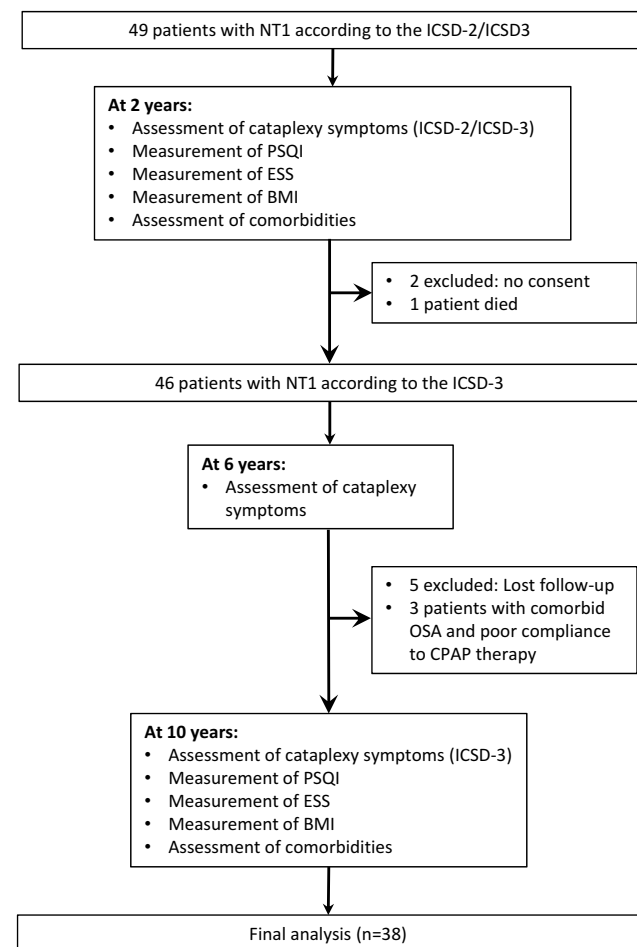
49 patients with NT1 according to the ICSD-2/ICSD3

**At 2 years:**
- Assessment of cataplexy symptoms (ICSD-2/ICSD-3)
- Measurement of PSQI
- Measurement of ESS
- Measurement of BMI
- Assessment of comorbidities

- 2 excluded: no consent
- 1 patient died

46 patients with NT1 according to the ICSD-3

**At 6 years:**
- Assessment of cataplexy symptoms

- 5 excluded: Lost follow-up
- 3 patients with comorbid OSA and poor compliance to CPAP therapy

**At 10 years:**
- Assessment of cataplexy symptoms (ICSD-3)
- Measurement of PSQI
- Measurement of ESS
- Measurement of BMI
- Assessment of comorbidities

Final analysis (n=38)